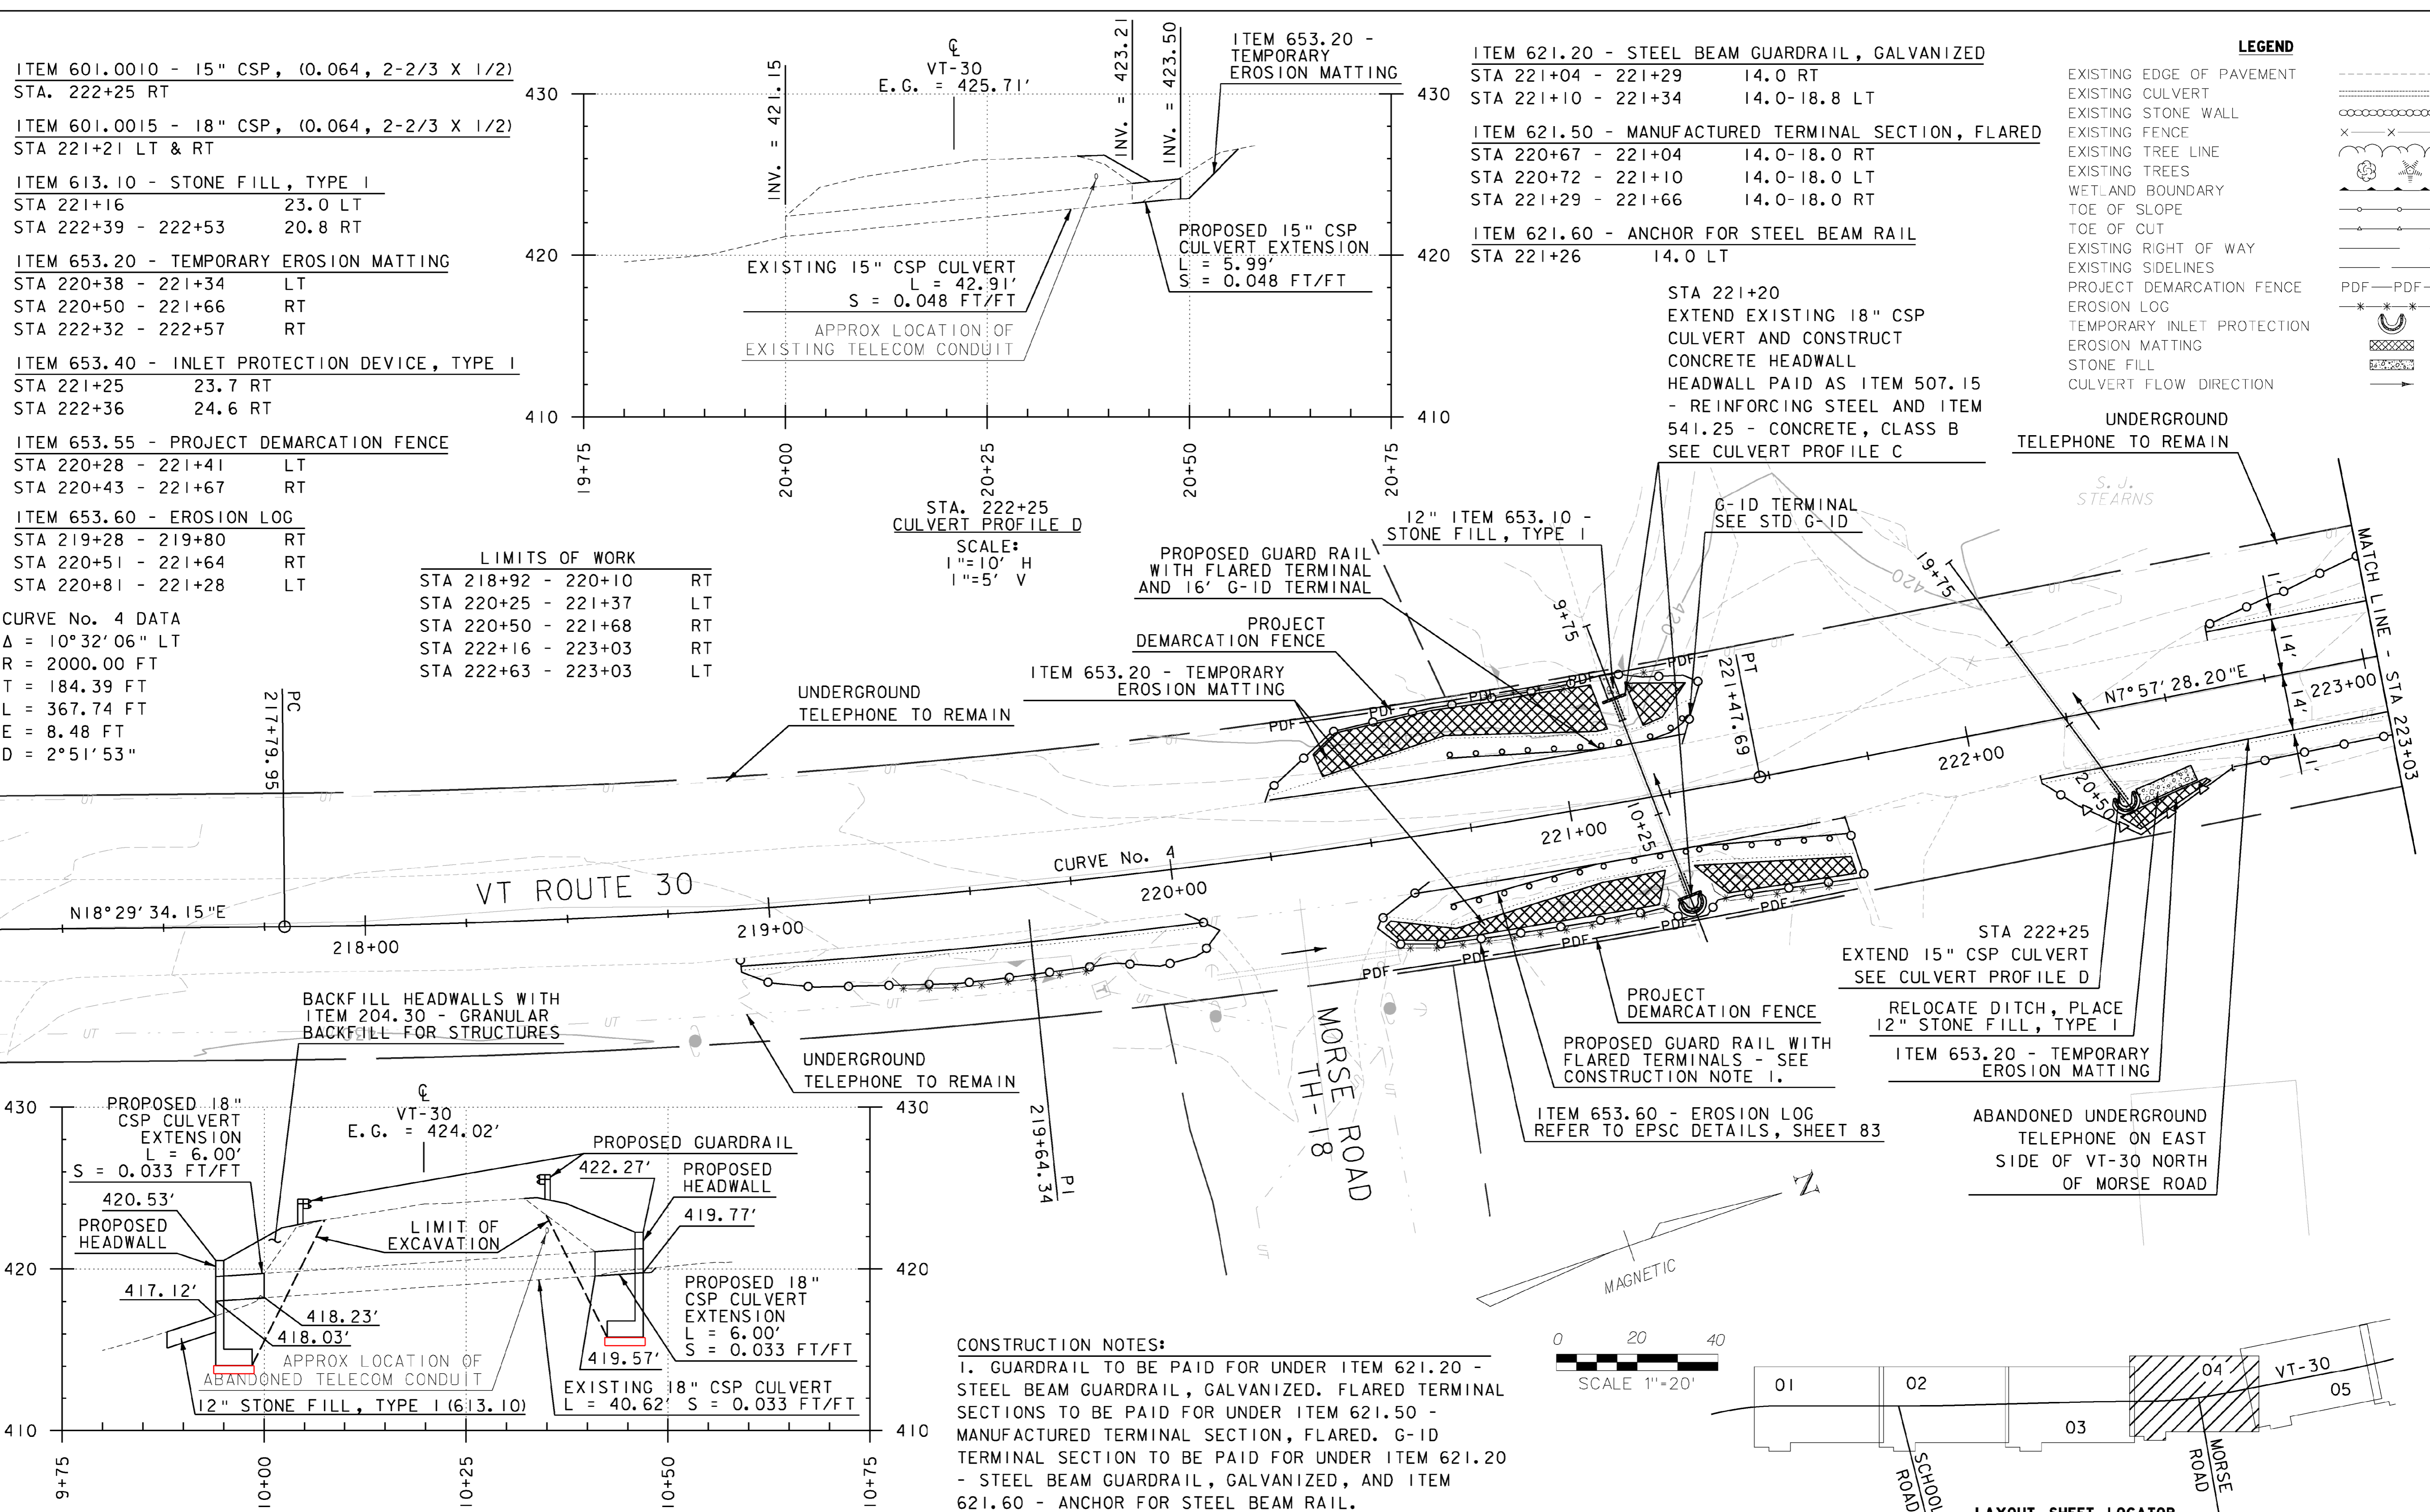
ITEM 601.0010 - 15" CSP, (0.064, 2-2/3 X 1/2)
STA. 222+25 RT

ITEM 601.0015 - 18" CSP, (0.064, 2-2/3 X 1/2)
STA 221+21 LT & RT

ITEM 613.10 - STONE FILL, TYPE I
STA 221+16 23.0 LT
STA 222+39 - 222+53 20.8 RT

ITEM 653.20 - TEMPORARY EROSION MATTING
STA 220+38 - 221+34 LT
STA 220+50 - 221+66 RT
STA 222+32 - 222+57 RT

ITEM 653.40 - INLET PROTECTION DEVICE, TYPE I
STA 221+25 23.7 RT
STA 222+36 24.6 RT

ITEM 653.55 - PROJECT DEMARCATION FENCE
STA 220+28 - 221+41 LT
STA 220+43 - 221+67 RT

ITEM 653.60 - EROSION LOG
STA 219+28 - 219+80 RT
STA 220+51 - 221+64 RT
STA 220+81 - 221+28 LT

CURVE No. 4 DATA
Δ = 10°32′06" LT
R = 2000.00 FT
T = 184.39 FT
L = 367.74 FT
E = 8.48 FT
D = 2°51′53"

℄
VT-30
E.G. = 425.71′
INV. = 421.15
INV. = 423.21
INV. = 423.50
ITEM 653.20 - TEMPORARY EROSION MATTING
430
420
410
EXISTING 15" CSP CULVERT
L = 42.91′
S = 0.048 FT/FT
APPROX LOCATION OF EXISTING TELECOM CONDUIT
PROPOSED 15" CSP CULVERT EXTENSION
L = 5.99′
S = 0.048 FT/FT
19+75
20+00
20+25
20+50
20+75
STA. 222+25
CULVERT PROFILE D
SCALE:
1"=10′ H
1"=5′ V

ITEM 621.20 - STEEL BEAM GUARDRAIL, GALVANIZED
STA 221+04 - 221+29 14.0 RT
STA 221+10 - 221+34 14.0-18.8 LT

ITEM 621.50 - MANUFACTURED TERMINAL SECTION, FLARED
STA 220+67 - 221+04 14.0-18.0 RT
STA 220+72 - 221+10 14.0-18.0 LT
STA 221+29 - 221+66 14.0-18.0 RT

ITEM 621.60 - ANCHOR FOR STEEL BEAM RAIL
STA 221+26 14.0 LT

STA 221+20
EXTEND EXISTING 18" CSP CULVERT AND CONSTRUCT CONCRETE HEADWALL
HEADWALL PAID AS ITEM 507.15 - REINFORCING STEEL AND ITEM 541.25 - CONCRETE, CLASS B
SEE CULVERT PROFILE C

LEGEND
EXISTING EDGE OF PAVEMENT
EXISTING CULVERT
EXISTING STONE WALL
EXISTING FENCE
EXISTING TREE LINE
EXISTING TREES
WETLAND BOUNDARY
TOE OF SLOPE
TOE OF CUT
EXISTING RIGHT OF WAY
EXISTING SIDELINES
PROJECT DEMARCATION FENCE PDF—PDF
EROSION LOG
TEMPORARY INLET PROTECTION
EROSION MATTING
STONE FILL
CULVERT FLOW DIRECTION

UNDERGROUND TELEPHONE TO REMAIN
S. J. STEARNS
MATCH LINE - STA 223+03

LIMITS OF WORK
STA 218+92 - 220+10 RT
STA 220+25 - 221+37 LT
STA 220+50 - 221+68 RT
STA 222+16 - 223+03 RT
STA 222+63 - 223+03 LT

PC 217+79.95
12" ITEM 653.10 - STONE FILL, TYPE I
G-ID TERMINAL SEE STD G-ID
PROPOSED GUARD RAIL WITH FLARED TERMINAL AND 16′ G-ID TERMINAL
PROJECT DEMARCATION FENCE
ITEM 653.20 - TEMPORARY EROSION MATTING
UNDERGROUND TELEPHONE TO REMAIN
9+75
19+75
PT 221+47.69
14′
14′
1′
1′
N7°57′28.20"E
223+00
222+00
221+00
10+25
20+50
CURVE No. 4
220+00
VT ROUTE 30
N18°29′34.15"E
219+00
218+00
BACKFILL HEADWALLS WITH ITEM 204.30 - GRANULAR BACKFILL FOR STRUCTURES
UNDERGROUND TELEPHONE TO REMAIN
219+64.34 PI
MORSE ROAD TH-18
STA 222+25
EXTEND 15" CSP CULVERT
SEE CULVERT PROFILE D
RELOCATE DITCH, PLACE 12" STONE FILL, TYPE I
ITEM 653.20 - TEMPORARY EROSION MATTING
PROJECT DEMARCATION FENCE
PROPOSED GUARD RAIL WITH FLARED TERMINALS - SEE CONSTRUCTION NOTE I.
ITEM 653.60 - EROSION LOG REFER TO EPSC DETAILS, SHEET 83
ABANDONED UNDERGROUND TELEPHONE ON EAST SIDE OF VT-30 NORTH OF MORSE ROAD
MAGNETIC

430
420
410
PROPOSED 18" CSP CULVERT EXTENSION
L = 6.00′
S = 0.033 FT/FT
420.53′
PROPOSED HEADWALL
417.12′
℄
VT-30
E.G. = 424.02′
LIMIT OF EXCAVATION
418.23′
418.03′
APPROX LOCATION OF ABANDONED TELECOM CONDUIT
12" STONE FILL, TYPE I (613.10)
PROPOSED GUARDRAIL
422.27′
PROPOSED HEADWALL
419.77′
PROPOSED 18" CSP CULVERT EXTENSION
L = 6.00′
S = 0.033 FT/FT
419.57′
EXISTING 18" CSP CULVERT
L = 40.62′ S = 0.033 FT/FT
9+75
10+00
10+25
10+50
10+75

CONSTRUCTION NOTES:
1. GUARDRAIL TO BE PAID FOR UNDER ITEM 621.20 - STEEL BEAM GUARDRAIL, GALVANIZED. FLARED TERMINAL SECTIONS TO BE PAID FOR UNDER ITEM 621.50 - MANUFACTURED TERMINAL SECTION, FLARED. G-ID TERMINAL SECTION TO BE PAID FOR UNDER ITEM 621.20 - STEEL BEAM GUARDRAIL, GALVANIZED, AND ITEM 621.60 - ANCHOR FOR STEEL BEAM RAIL.

0 20 40
SCALE 1"=20′

01
02
03
04
05
VT-30
SCHOOL ROAD
MORSE ROAD
LAYOUT SHEET LOCATOR